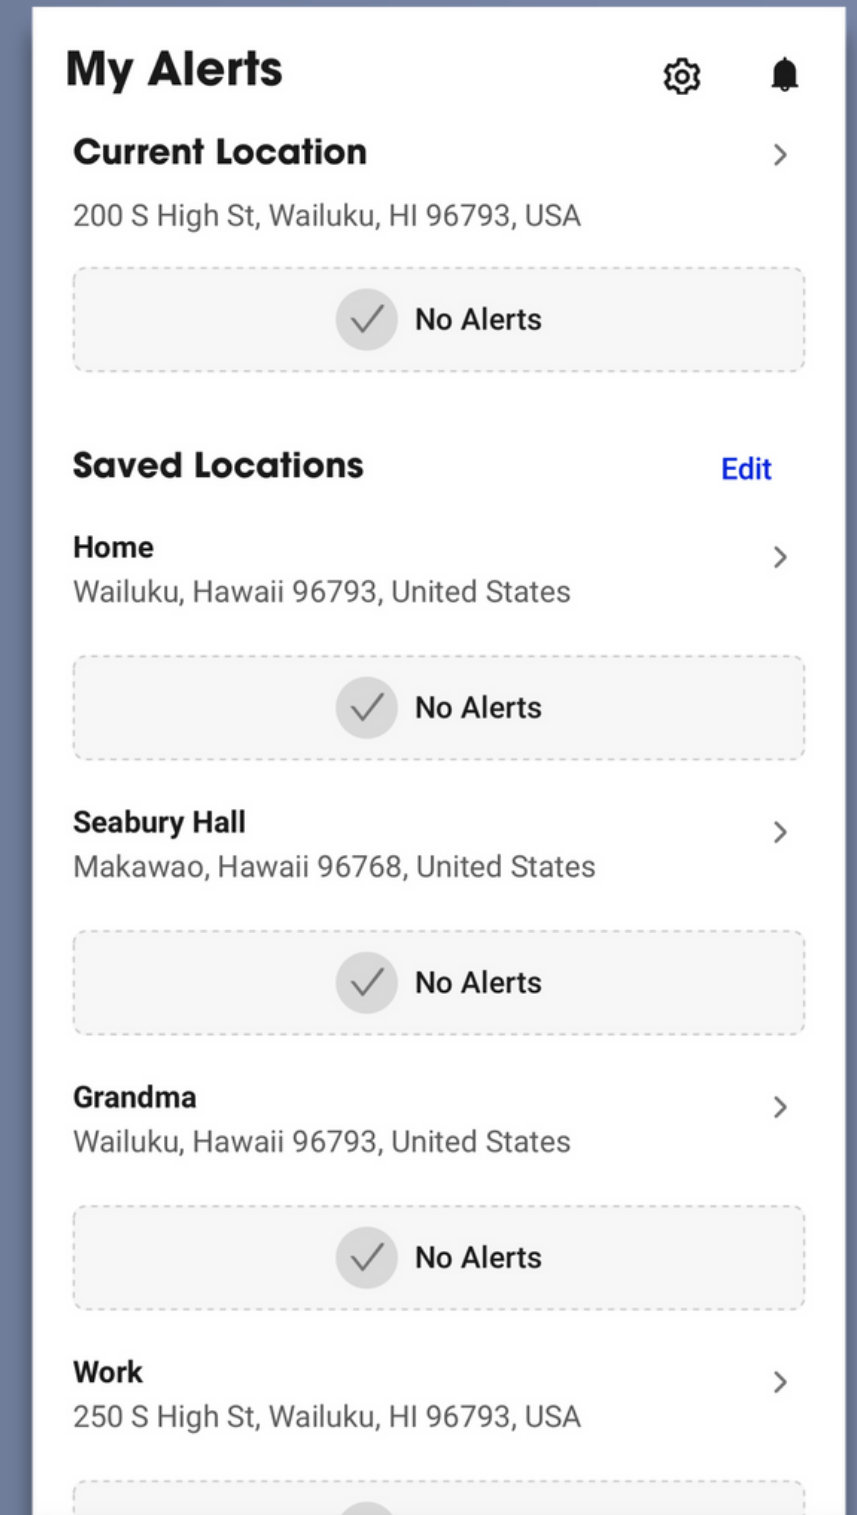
My Alerts

Current Location

200 S High St, Wailuku, HI 96793, USA

No Alerts

Saved Locations

Edit

Home

Wailuku, Hawaii 96793, United States

No Alerts

Seabury Hall

Makawao, Hawaii 96768, United States

No Alerts

Grandma

Wailuku, Hawaii 96793, United States

No Alerts

Work

250 S High St, Wailuku, HI 96793, USA